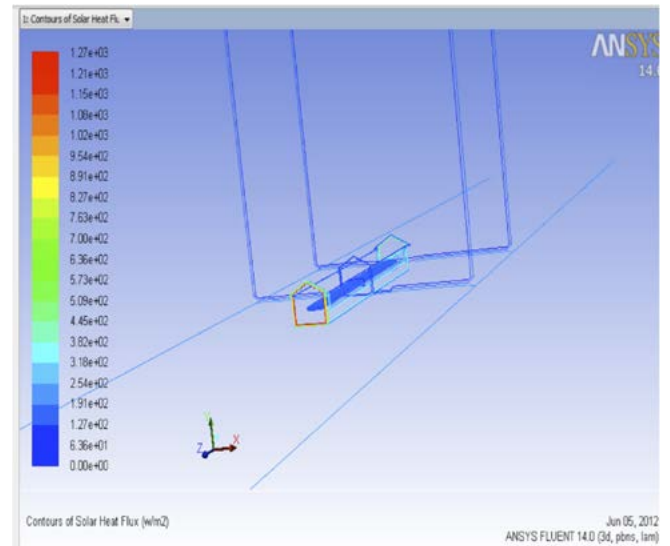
1: Contours of Solar Heat Fl.

1.27e+03
1.21e+03
1.15e+03
1.08e+03
1.02e+03
9.54e+02
8.91e+02
8.27e+02
7.63e+02
7.00e+02
6.36e+02
5.73e+02
5.09e+02
4.45e+02
3.82e+02
3.18e+02
2.54e+02
1.91e+02
1.27e+02
6.36e+01
0.00e+00

ANSYS
14.0

Y
Z
X

Contours of Solar Heat Flux (w/m2)

Jun 05, 2012
ANSYS FLUENT 14.0 (3d, pbns, lam)